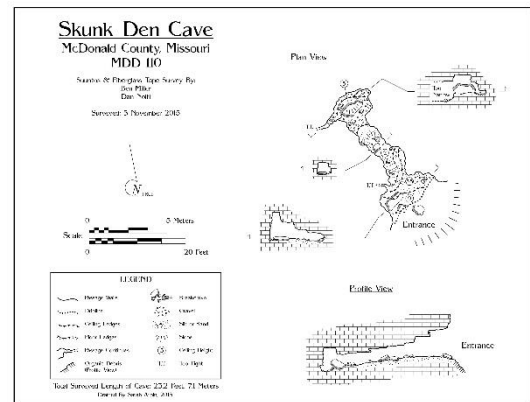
Skunk Den Cave
McDonald County, Missouri
MDD 110

Suunto & Fiberglass Tape Survey By:
Ben Miller
Dan Nelll

Surveyed: 3 November 2013

N

0 5 Meters
Scale
0 20 Feet

LEGEND

Passage Walls
Dripline
Ceiling Ledges
Floor Ledges
Passage Continues
Organic Debris (Profile View)
Breakdown
Gravel
Silt/Fine Sand
Slope
Ceiling Height
Too Tight

Total Surveyed Length of Cave: 232 Feet, 71 Meters
Drafted by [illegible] 2013

Plan View

Entrance

Profile View

Entrance